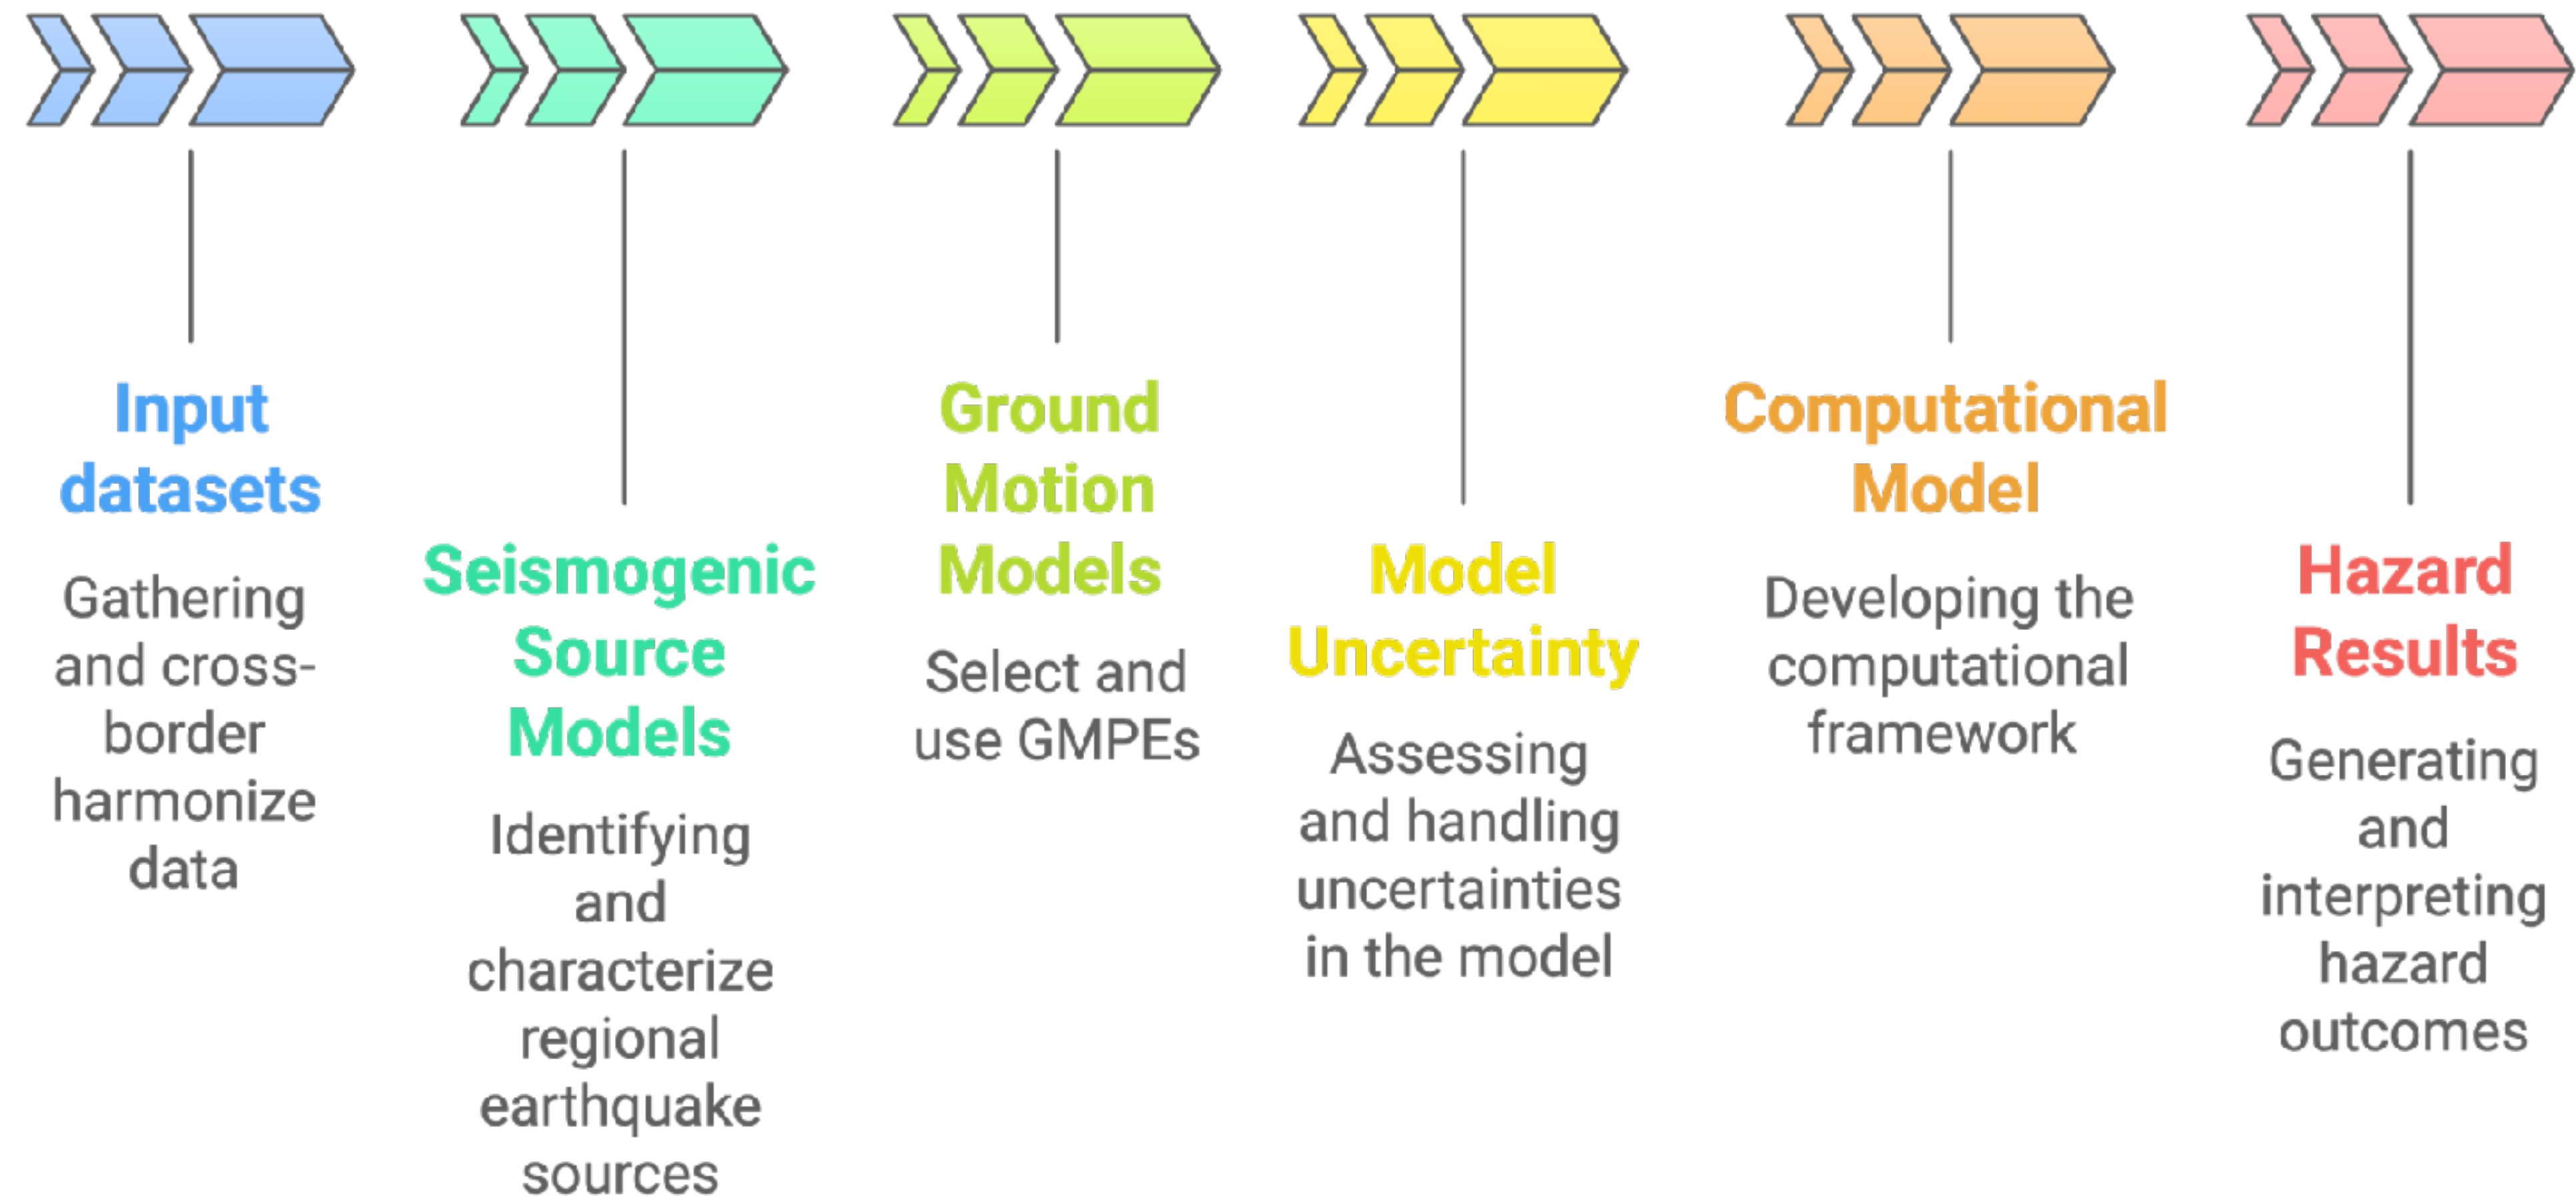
Input datasets

Gathering and cross-border harmonize data

Seismogenic Source Models

Identifying and characterize regional earthquake sources

Ground Motion Models

Select and use GMPEs

Model Uncertainty

Assessing and handling uncertainties in the model

Computational Model

Developing the computational framework

Hazard Results

Generating and interpreting hazard outcomes